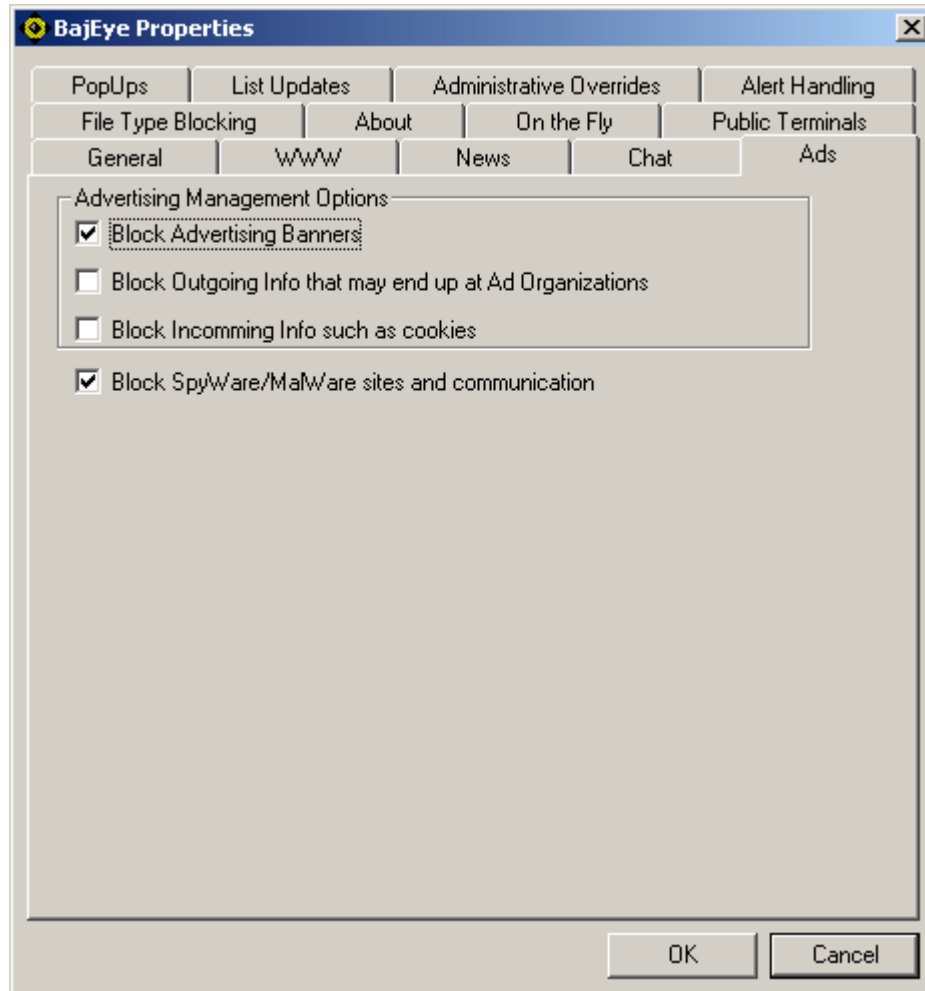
BajEye Properties

PopUps
List Updates
Administrative Overrides
Alert Handling
File Type Blocking
About
On the Fly
Public Terminals
General
WWW
News
Chat
Ads

Advertising Management Options
☑ Block Advertising Banners
☐ Block Outgoing Info that may end up at Ad Organizations
☐ Block Incomming Info such as cookies

☑ Block SpyWare/MalWare sites and communication

OK
Cancel